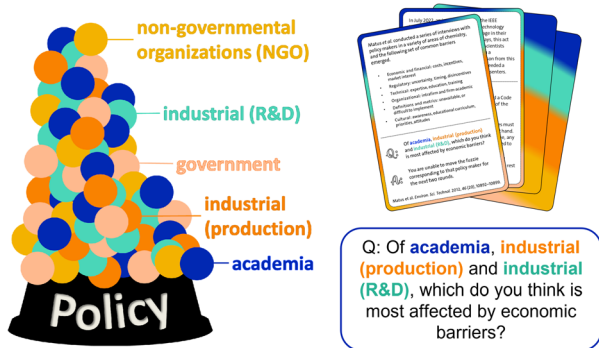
non-governmental organizations (NGO)

industrial (R&D)

government

industrial (production)

academia

Policy

Matus et al. conducted a series of interviews with policy makers in a variety of areas of chemistry, and the following set of common barriers emerged:

- Economic and financial: costs, investors, market interest
- Regulatory: uncertainty, timing, disincentives
- Technical: expertise, education, training
- Organizational: intrafirm and firm-academic
- Definitions and metrics: unworkable, or difficult to implement
- Cultural: awareness, educational curriculum, priorities, attitudes

Q: Of academia, industrial (production) and industrial (R&D), which do you think is most affected by economic barriers?

A: You are unable to move the fuzzie corresponding to that policy maker for the next two rounds.

Matus et al. Environ. Sci. Technol. 2012, 46 (20), 10892–10899.

In July 2022, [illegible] the IEEE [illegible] technology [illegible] in their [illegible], this act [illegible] scientists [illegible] from this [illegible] nded a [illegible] entes

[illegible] a Code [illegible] of the

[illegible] must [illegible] hand, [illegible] on, any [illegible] d to

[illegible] rest

Q: Of academia, industrial (production) and industrial (R&D), which do you think is most affected by economic barriers?